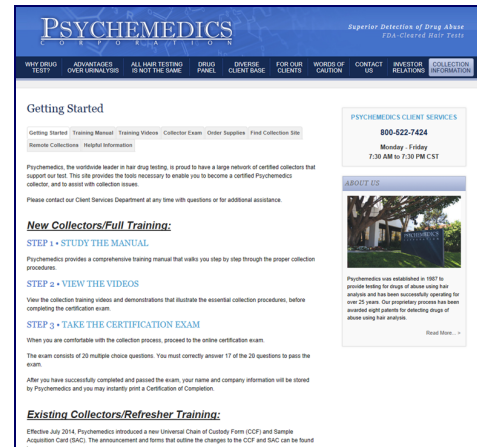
PSYCHEMEDICS
CORPORATION

Superior Detection of Drug Abuse
FDA-Cleared Hair Tests

WHY DRUG TEST? | ADVANTAGES OVER URINALYSIS | ALL HAIR TESTING IS NOT THE SAME | DRUG PANEL | DIVERSE CLIENT BASE | FOR OUR CLIENTS | WORDS OF CAUTION | CONTACT US | INVESTOR RELATIONS | COLLECTION INFORMATION

Getting Started

Getting Started | Training Manual | Training Videos | Collector Exam | Order Supplies | Find Collection Site | Remote Collections | Helpful Information

Psychemedics, the worldwide leader in hair drug testing, is proud to have a large network of certified collectors that support our test. This site provides the tools necessary to enable you to become a certified Psychemedics collector, and to assist with collection issues.

Please contact our Client Services Department at any time with questions or for additional assistance.

New Collectors/Full Training:

STEP 1 • STUDY THE MANUAL

Psychemedics provides a comprehensive training manual that walks you step by step through the proper collection procedures.

STEP 2 • VIEW THE VIDEOS

View the collection training videos and demonstrations that illustrate the essential collection procedures, before completing the certification exam.

STEP 3 • TAKE THE CERTIFICATION EXAM

When you are comfortable with the collection process, proceed to the online certification exam.

The exam consists of 20 multiple choice questions. You must correctly answer 17 of the 20 questions to pass the exam.

After you have successfully completed and passed the exam, your name and company information will be stored by Psychemedics and you may instantly print a Certification of Completion.

Existing Collectors/Refresher Training:

Effective July 2014, Psychemedics introduced a new Universal Chain of Custody Form (CCF) and Sample Acquisition Card (SAC). The announcement and forms that outline the changes to the CCF and SAC can be found

PSYCHEMEDICS CLIENT SERVICES

800-522-7424

Monday - Friday
7:30 AM to 7:30 PM CST

ABOUT US

Psychemedics was established in 1987 to provide testing for drugs of abuse using hair analysis and has been successfully operating for over 25 years. Our proprietary process has been awarded eight patents for detecting drugs of abuse using hair analysis.

Read More... »